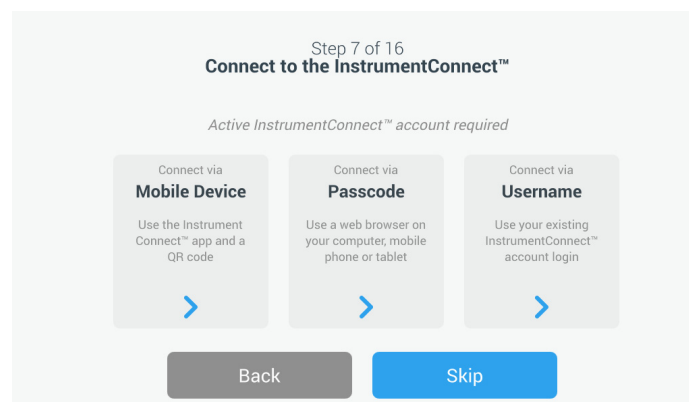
Step 7 of 16
Connect to the InstrumentConnect™

Active InstrumentConnect™ account required

Connect via
Mobile Device
Use the Instrument Connect™ app and a QR code

Connect via
Passcode
Use a web browser on your computer, mobile phone or tablet

Connect via
Username
Use your existing InstrumentConnect™ account login

Back

Skip